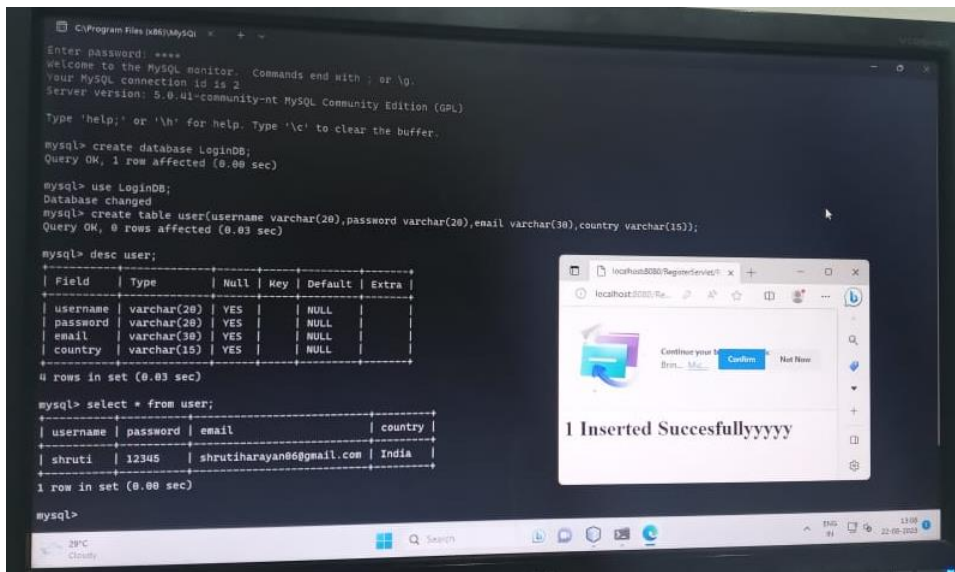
C:\Program Files (x86)\MySQL

Enter password: ****
Welcome to the MySQL monitor. Commands end with ; or \g.
Your MySQL connection id is 2
Server version: 5.0.41-community-nt MySQL Community Edition (GPL)

Type 'help;' or '\h' for help. Type '\c' to clear the buffer.

mysql> create database LoginDB;
Query OK, 1 row affected (0.00 sec)

mysql> use LoginDB;
Database changed
mysql> create table user(username varchar(20),password varchar(20),email varchar(30),country varchar(15));
Query OK, 0 rows affected (0.03 sec)

mysql> desc user;

| Field | Type | Null | Key | Default | Extra |
|---|---|---|---|---|---|
| username | varchar(20) | YES | | NULL | |
| password | varchar(20) | YES | | NULL | |
| email | varchar(30) | YES | | NULL | |
| country | varchar(15) | YES | | NULL | |

4 rows in set (0.03 sec)

mysql> select * from user;

| username | password | email | country |
|---|---|---|---|
| shruti | 12345 | shrutiharayan06@gmail.com | India |

1 row in set (0.00 sec)

mysql>

localhost:8080/RegisterServlet
localhost:8080/Re...
Continue your b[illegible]
Brin... Mic...
Confirm
Not Now

1 Inserted Succesfullyyyyy

29°C
Cloudy
Search
ENG IN
13:08
22-08-2023